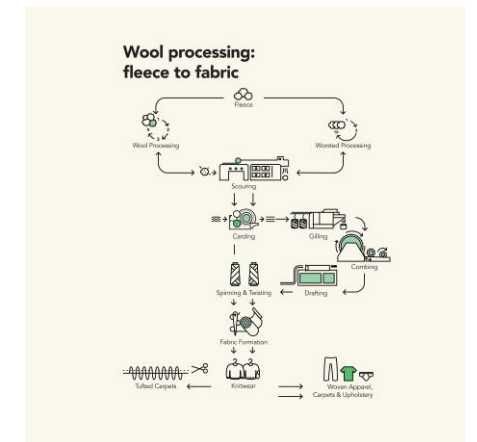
Wool processing: fleece to fabric

Fleece

Wool Processing

Worsted Processing

Scouring

Carding

Gilling

Combing

Spinning & Twisting

Drafting

Fabric Formation

Tufted Carpets

Knitwear

Woven Apparel, Carpets & Upholstery